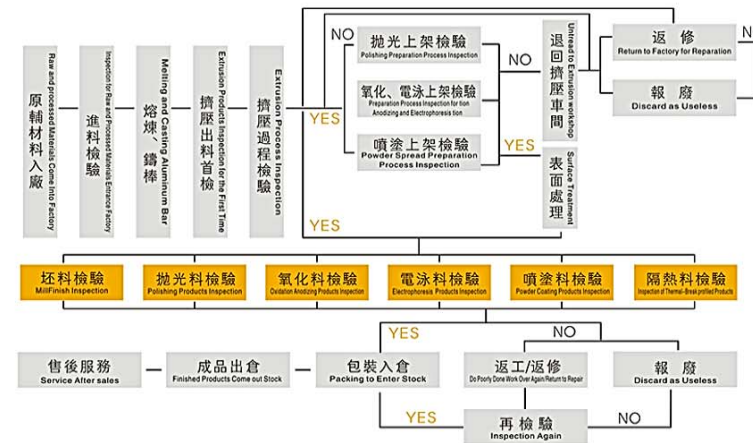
原輔材料入廠
Raw and processed Materials Come Into Factory

進料檢驗
Inspection for Raw and processed Materials Entrance Factory

熔煉，鑄棒
Melting and Casting Aluminum Bar

擠壓出料首檢
Extrusion Products Inspection for the First Time

擠壓過程檢驗
Extrusion Process Inspection

YES

NO

拋光上架檢驗
Polishing Preparation Process Inspection

氧化、電泳上架檢驗
Preparation Process Inspection for tion Anodizing and Electrophoresis tion

噴塗上架檢驗
Powder Spread Preparation Process Inspection

NO

YES

退回擠壓車間
Unread to Extrusion workshop

表面處理
Surface Treatment

返修
Return to Factory for Reparation

報廢
Discard as Useless

YES

坯料檢驗
MillFinish Inspection

拋光料檢驗
Polishing Products Inspection

氧化料檢驗
Oxidation Anodizing Products Inspection

電泳料檢驗
Electrophoresis Products Inspection

噴塗料檢驗
Powder Coating Products Inspection

隔熱料檢驗
Inspection of Thermal-Break profiled Products

YES

NO

售後服務
Service After sales

成品出倉
Finished Products Come out Stock

包裝入倉
Packing to Enter Stock

返工/返修
Do Poorly Done Work Over Again/Return to Repair

報廢
Discard as Useless

YES

再檢驗
Inspection Again

NO